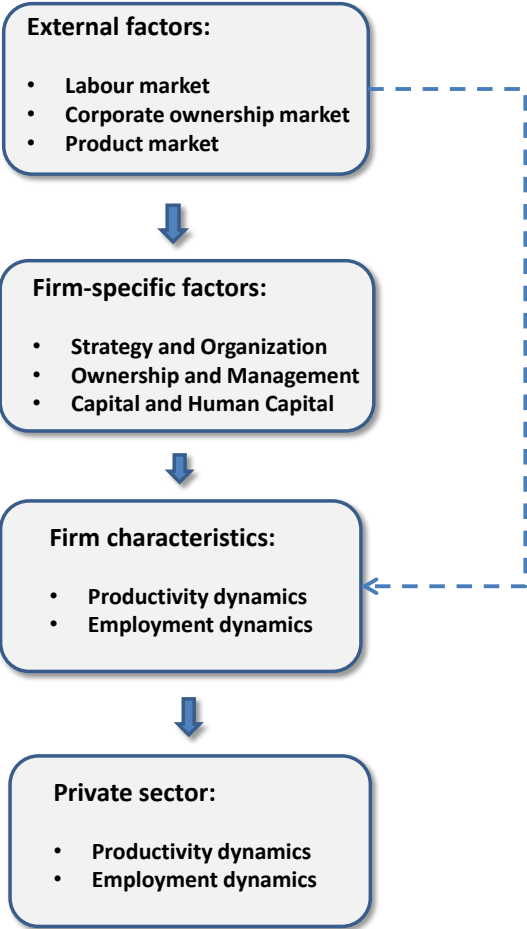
External factors:

- Labour market
- Corporate ownership market
- Product market

Firm-specific factors:

- Strategy and Organization
- Ownership and Management
- Capital and Human Capital

Firm characteristics:

- Productivity dynamics
- Employment dynamics

Private sector:

- Productivity dynamics
- Employment dynamics